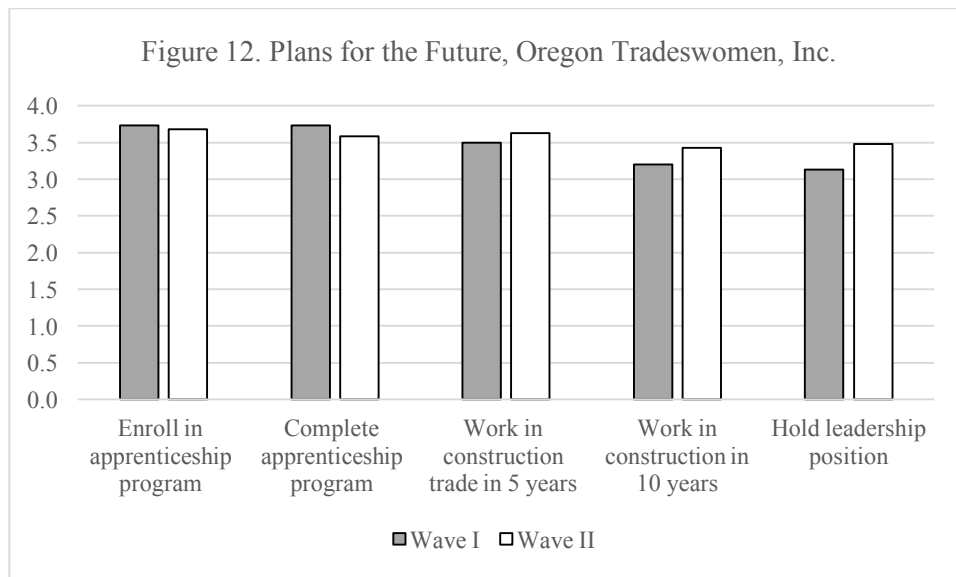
Figure 12. Plans for the Future, Oregon Tradeswomen, Inc.

4.0
3.5
3.0
2.5
2.0
1.5
1.0
0.5
0.0

Enroll in apprenticeship program

Complete apprenticeship program

Work in construction trade in 5 years

Work in construction in 10 years

Hold leadership position

Wave I
Wave II